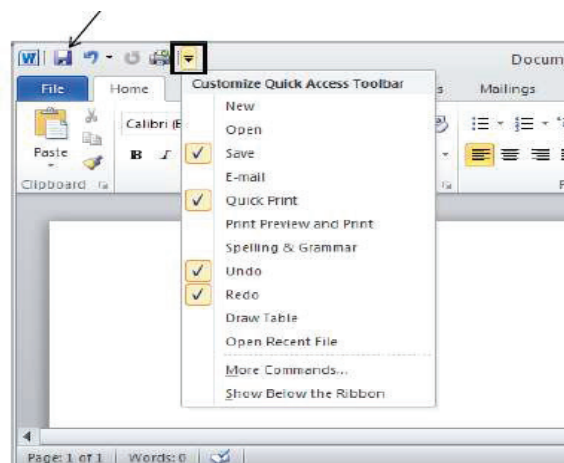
Docum

File

Home

Mailings

Calibri (E

Paste

B

I

Clipboard

Customize Quick Access Toolbar

New

Open

✓ Save

E-mail

✓ Quick Print

Print Preview and Print

Spelling & Grammar

✓ Undo

✓ Redo

Draw Table

Open Recent File

More Commands...

Show Below the Ribbon

Page: 1 of 1 | Words: 0